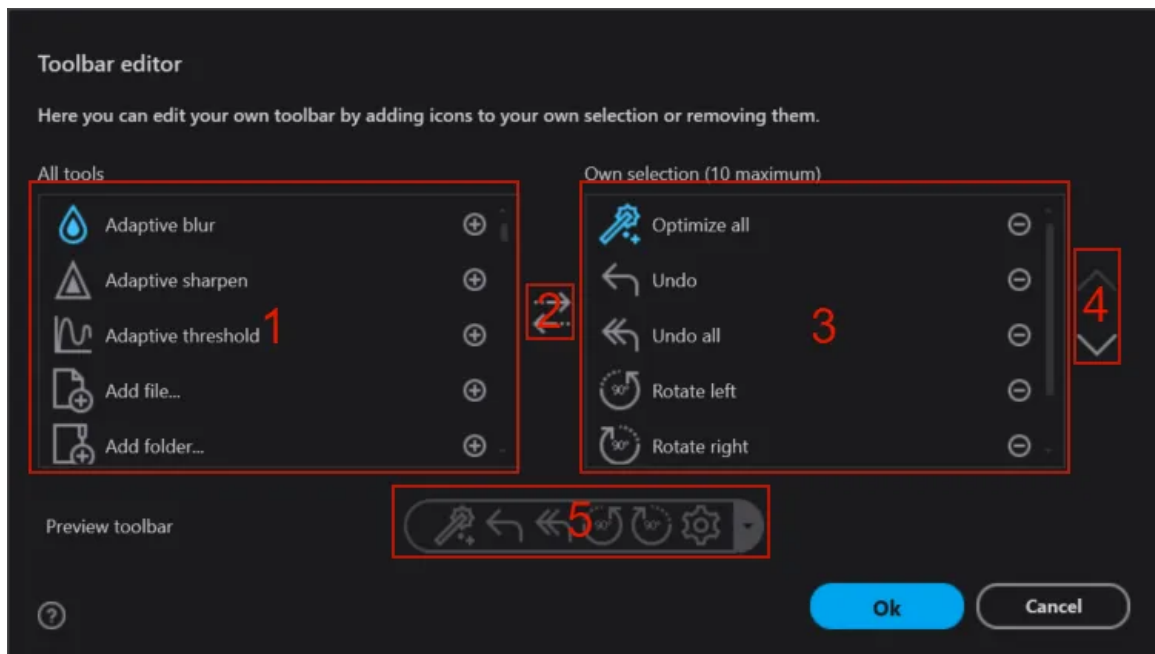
Toolbar editor

Here you can edit your own toolbar by adding icons to your own selection or removing them.

All tools

Adaptive blur

Adaptive sharpen

Adaptive threshold

Add file...

Add folder...

1

2

Own selection (10 maximum)

Optimize all

Undo

Undo all

90°

Rotate left

90°

Rotate right

3

4

Preview toolbar

5

90°

90°

?

Ok

Cancel